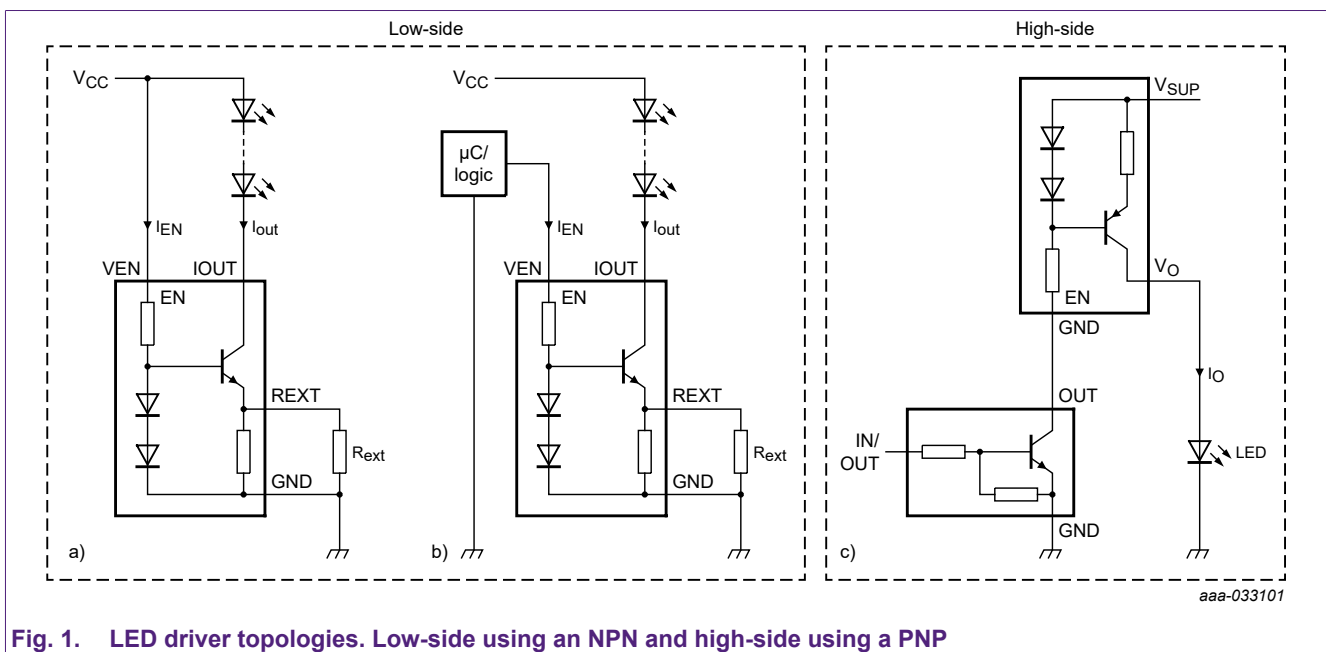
Low-side

High-side

$V_{CC}$

$I_{EN}$

$I_{out}$

VEN

IOUT

EN

REXT

$R_{ext}$

GND

a)

$V_{CC}$

μC/ logic

$I_{EN}$

$I_{out}$

VEN

IOUT

EN

REXT

$R_{ext}$

GND

b)

$V_{SUP}$

$V_O$

EN

GND

$I_O$

OUT

IN/ OUT

LED

GND

c)

aaa-033101

Fig. 1. LED driver topologies. Low-side using an NPN and high-side using a PNP